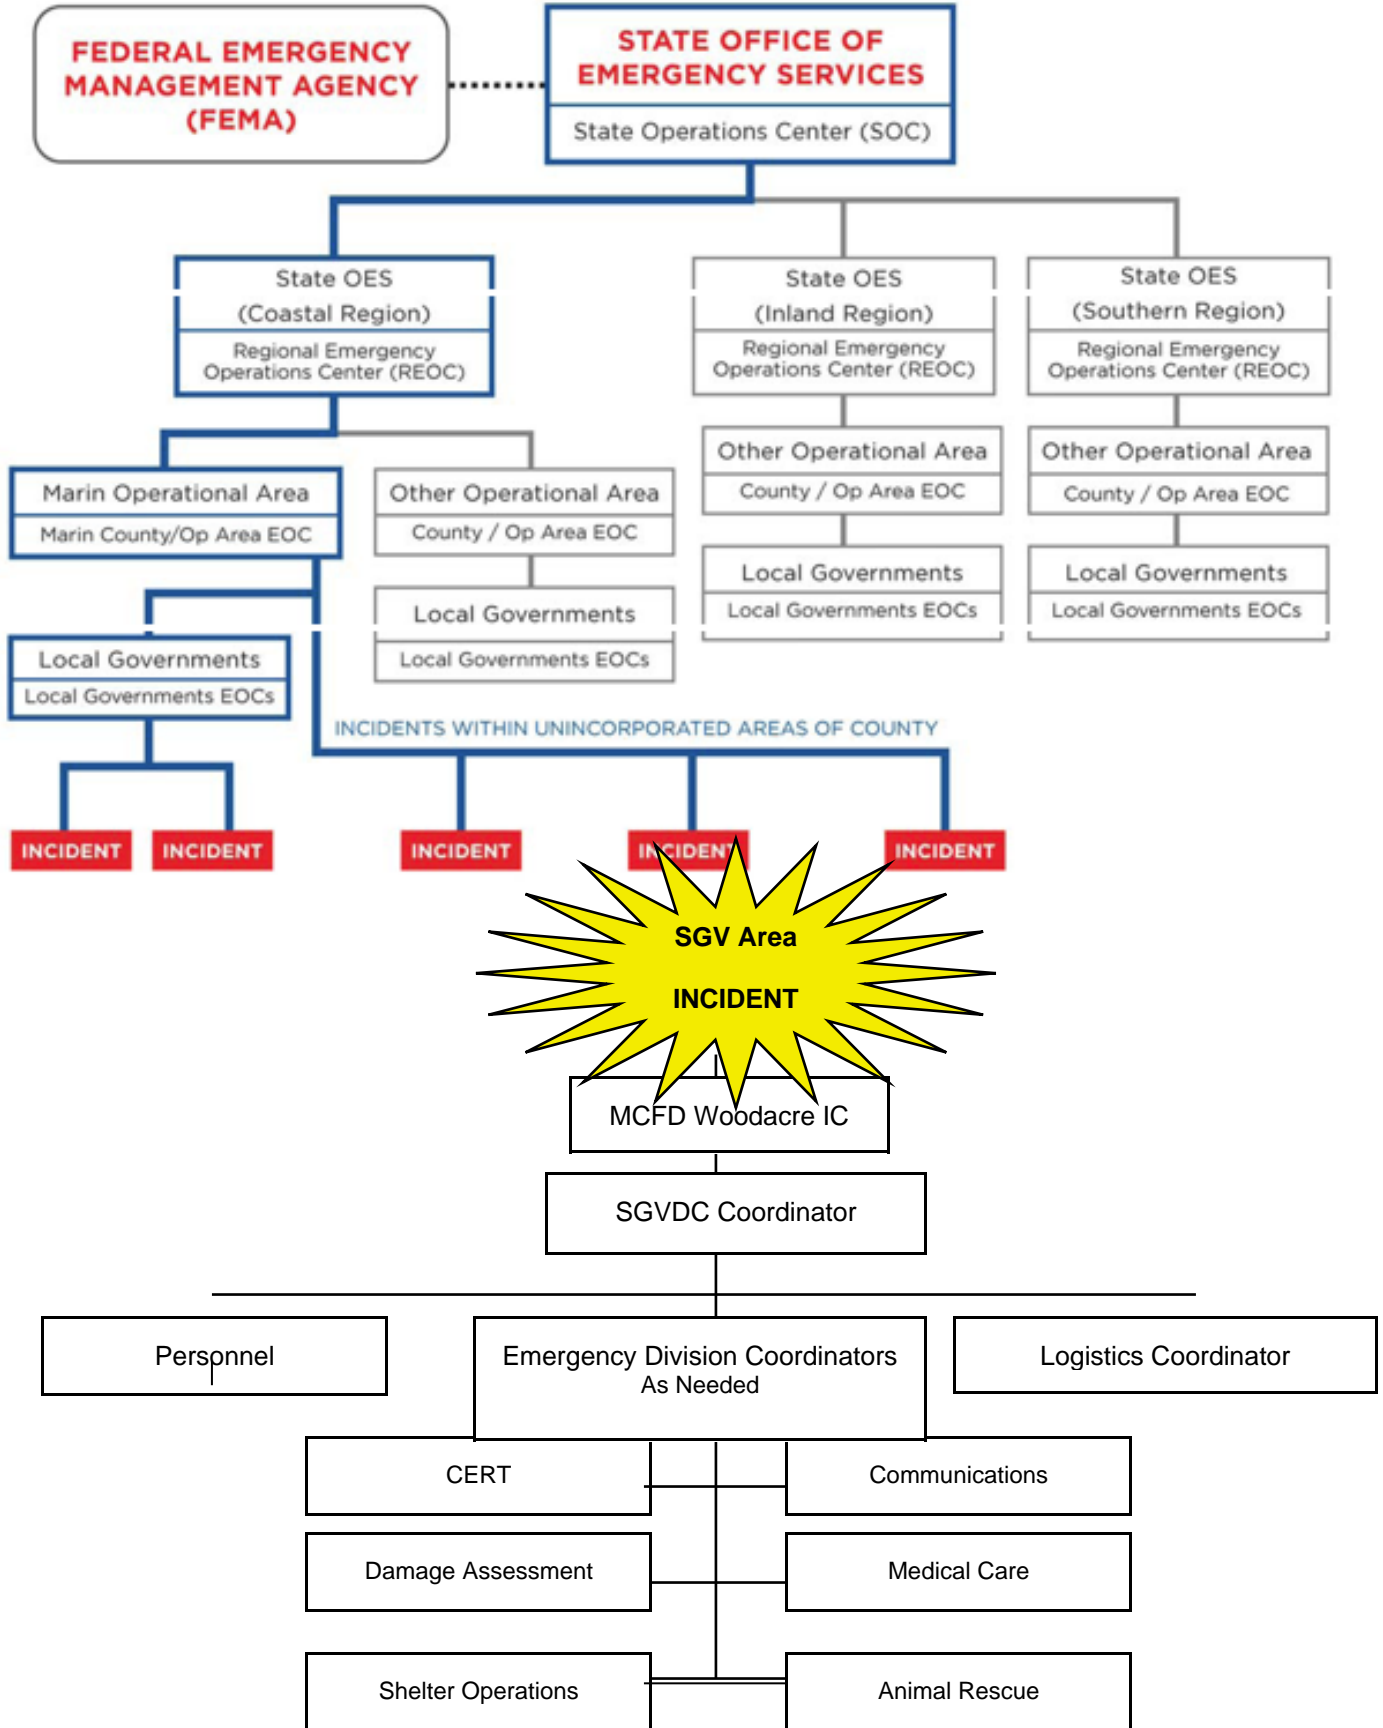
FEDERAL EMERGENCY MANAGEMENT AGENCY (FEMA)

STATE OFFICE OF EMERGENCY SERVICES
State Operations Center (SOC)

State OES (Coastal Region)
Regional Emergency Operations Center (REOC)

State OES (Inland Region)
Regional Emergency Operations Center (REOC)

State OES (Southern Region)
Regional Emergency Operations Center (REOC)

Marin Operational Area
Marin County/Op Area EOC

Other Operational Area
County / Op Area EOC

Other Operational Area
County / Op Area EOC

Other Operational Area
County / Op Area EOC

Local Governments
Local Governments EOCs

Local Governments
Local Governments EOCs

Local Governments
Local Governments EOCs

Local Governments
Local Governments EOCs

INCIDENTS WITHIN UNINCORPORATED AREAS OF COUNTY

INCIDENT
INCIDENT
INCIDENT
INCIDENT
INCIDENT

SGV Area
INCIDENT

MCFD Woodacre IC

SGVDC Coordinator

Personnel

Emergency Division Coordinators
As Needed

Logistics Coordinator

CERT

Communications

Damage Assessment

Medical Care

Shelter Operations

Animal Rescue